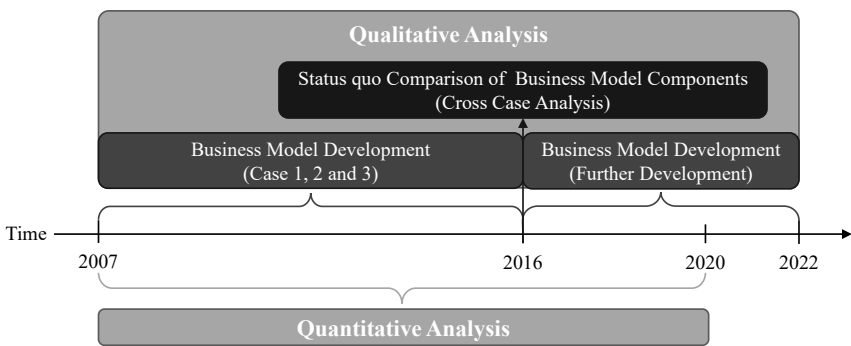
Qualitative Analysis

Status quo Comparison of Business Model Components
(Cross Case Analysis)

Business Model Development
(Case 1, 2 and 3)

Business Model Development
(Further Development)

Time

2007

2016

2020

2022

Quantitative Analysis